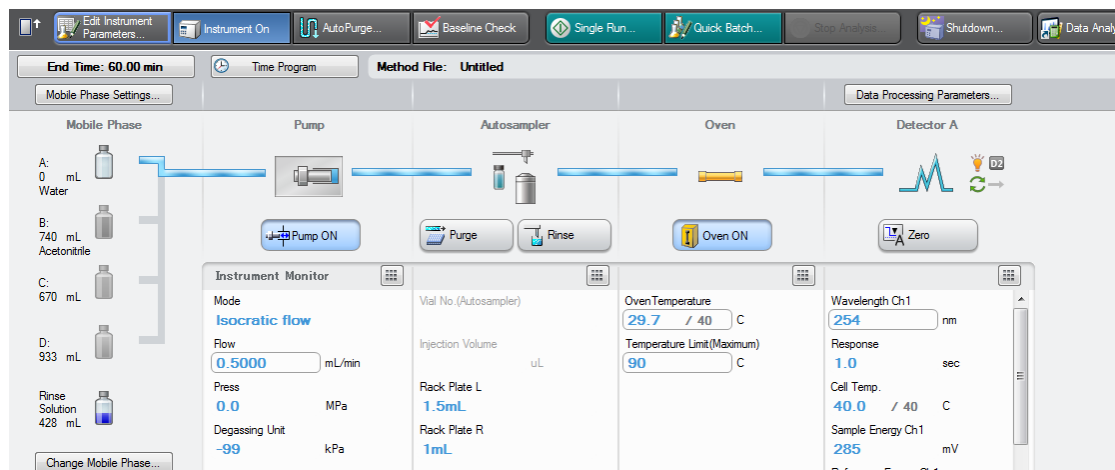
Edit Instrument Parameters... Instrument On AutoPurge... Baseline Check Single Run... Quick Batch... Stop Analysis Shutdown... Data Analy

End Time: 60.00 min Time Program Method File: Untitled

Mobile Phase Settings... Data Processing Parameters...

Mobile Phase

A:
0 mL
Water

B:
740 mL
Acetonitrile

C:
670 mL

D:
933 mL

Rinse Solution
428 mL

Change Mobile Phase...

Pump

Pump ON

Autosampler

Purge Rinse

Oven

Oven ON

Detector A

D2

Zero

Instrument Monitor

Mode
Isocratic flow

Flow
0.5000 mL/min

Press
0.0 MPa

Degassing Unit
-99 kPa

Vial No.(Autosampler)

Injection Volume
uL

Rack Plate L
1.5mL

Rack Plate R
1mL

OvenTemperature
29.7 / 40 C

Temperature Limit(Maximum)
90 C

Wavelength Ch1
254 nm

Response
1.0 sec

Cell Temp.
40.0 / 40 C

Sample Energy Ch1
285 mV